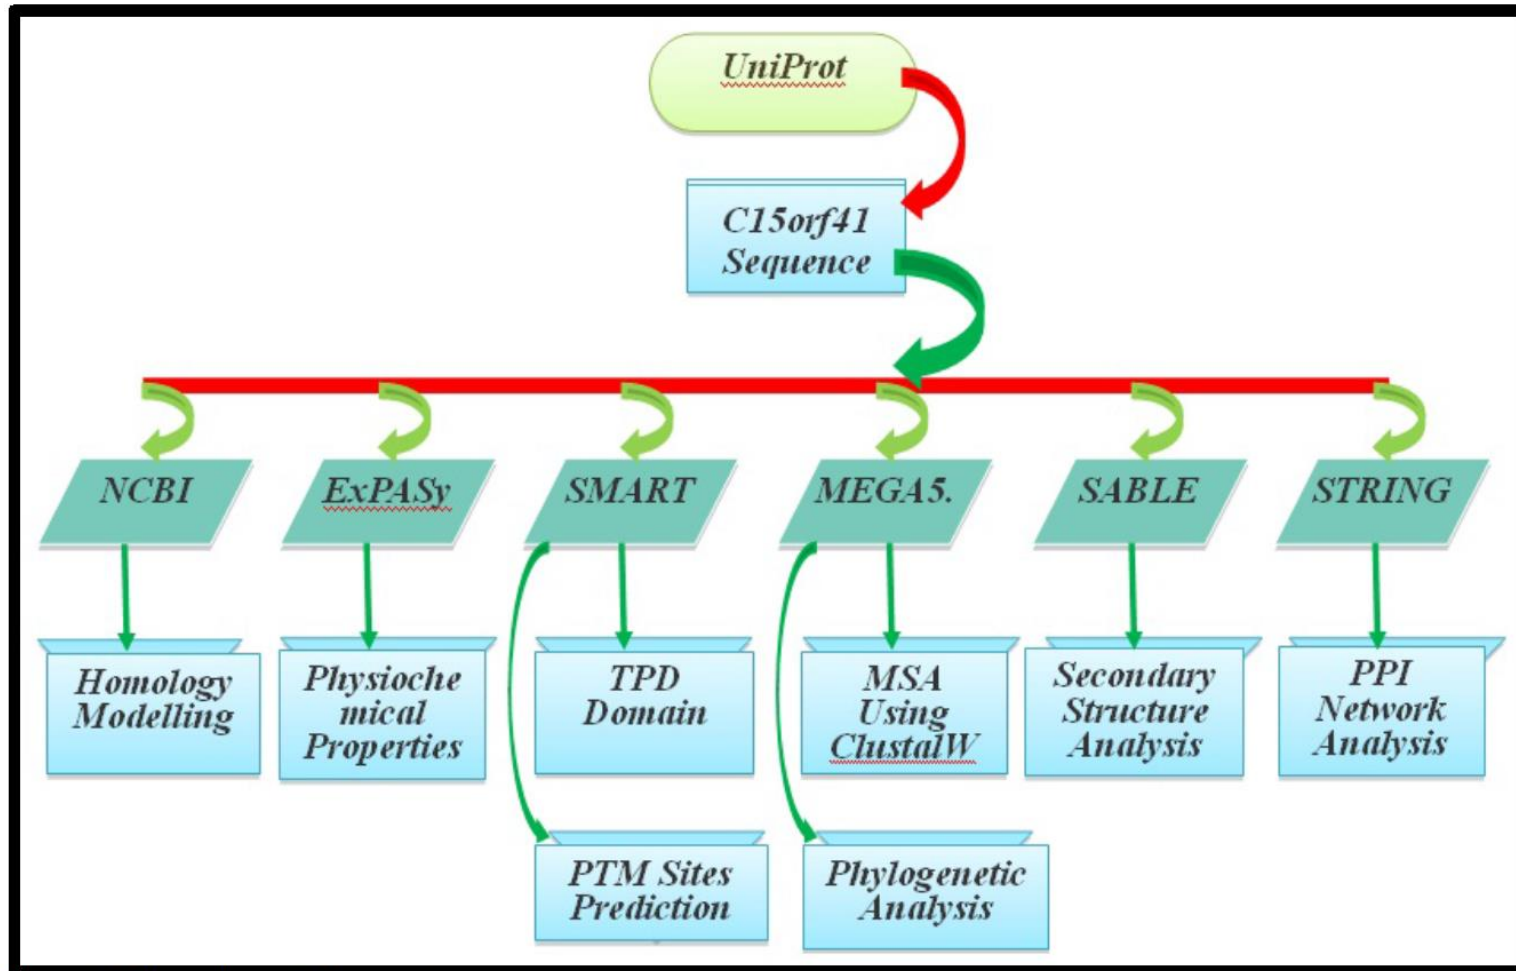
UniProt

C15orf41 Sequence

NCBI

ExPASy

SMART

MEGA5.

SABLE

STRING

Homology Modelling

Physiochemical Properties

TPD Domain

MSA Using ClustalW

Secondary Structure Analysis

PPI Network Analysis

PTM Sites Prediction

Phylogenetic Analysis